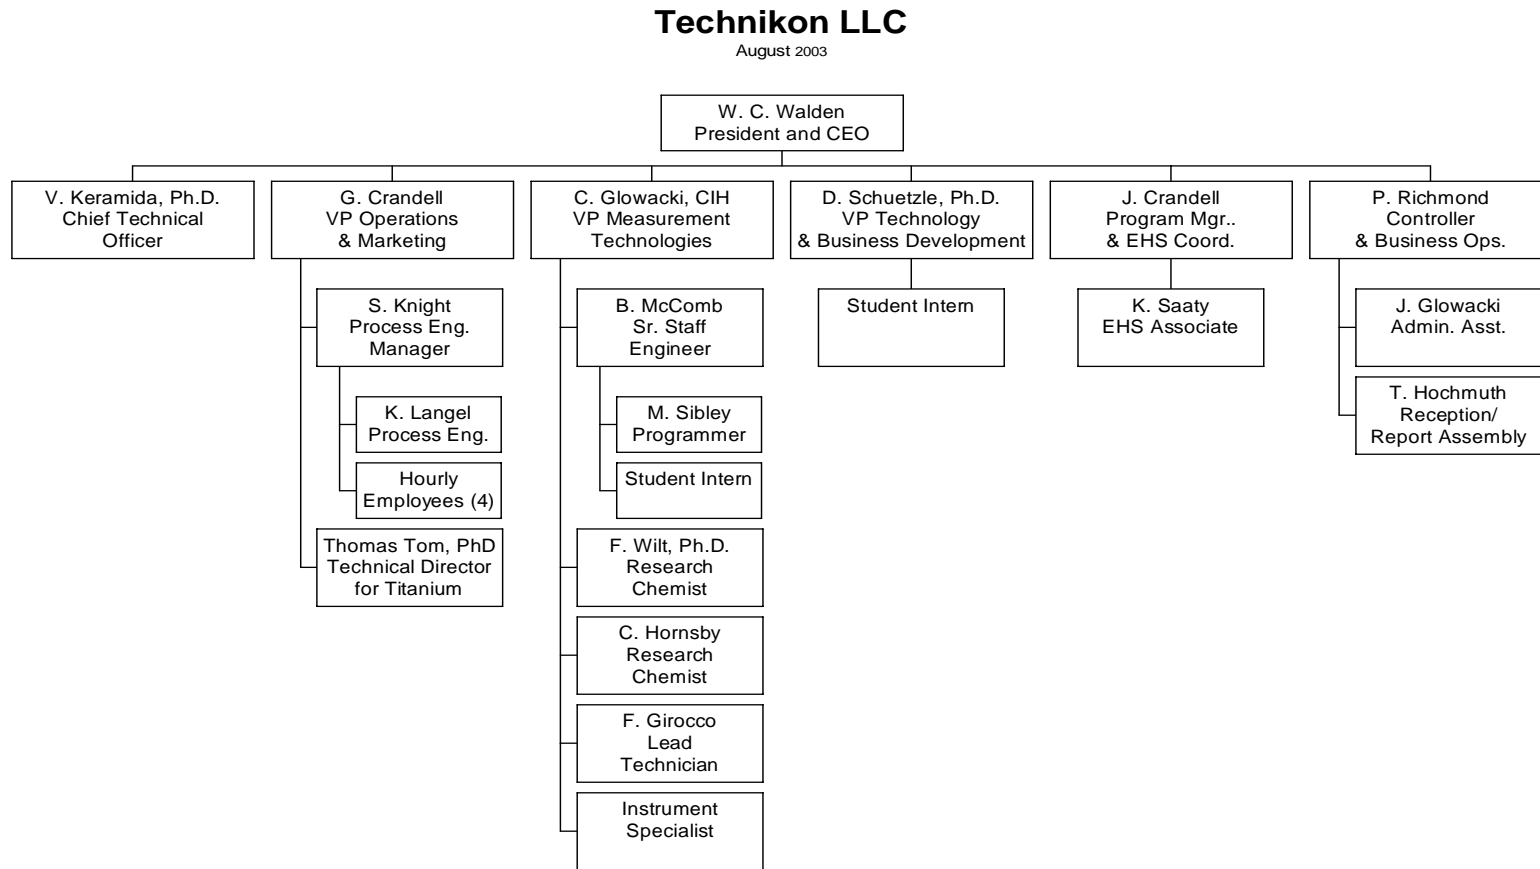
Technikon LLC
August 2003

W. C. Walden
President and CEO

V. Keramida, Ph.D.
Chief Technical Officer

G. Crandell
VP Operations & Marketing

S. Knight
Process Eng. Manager

K. Langel
Process Eng.

Hourly Employees (4)

Thomas Tom, PhD
Technical Director for Titanium

C. Glowacki, CIH
VP Measurement Technologies

B. McComb
Sr. Staff Engineer

M. Sibley
Programmer

Student Intern

F. Wilt, Ph.D.
Research Chemist

C. Hornsby
Research Chemist

F. Girocco
Lead Technician

Instrument Specialist

D. Schuetzle, Ph.D.
VP Technology & Business Development

Student Intern

J. Crandell
Program Mgr.. & EHS Coord.

K. Saaty
EHS Associate

P. Richmond
Controller & Business Ops.

J. Glowacki
Admin. Asst.

T. Hochmuth
Reception/ Report Assembly